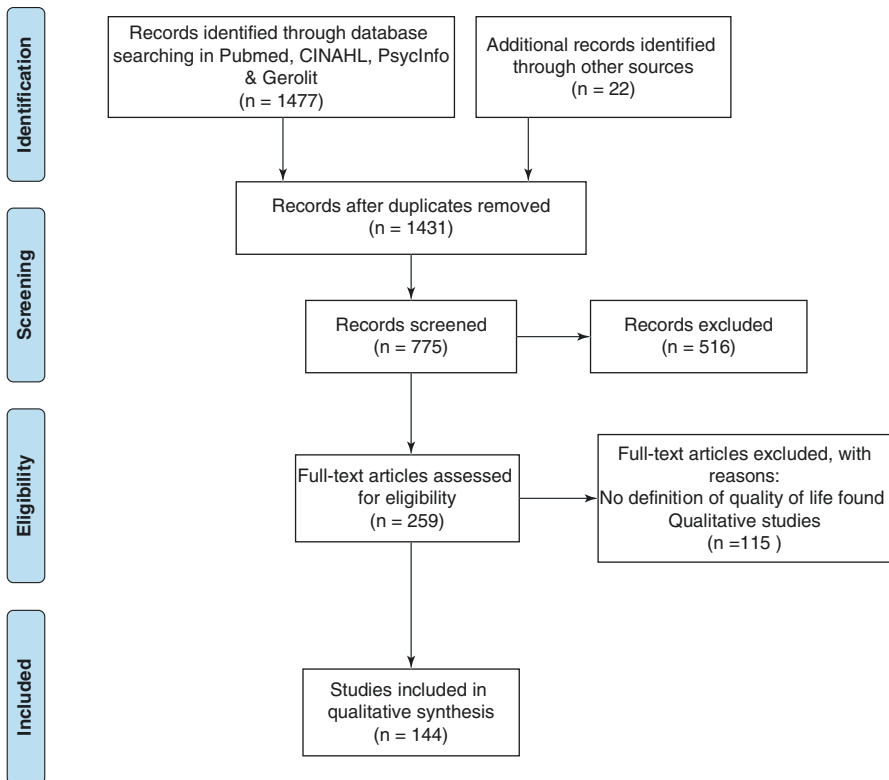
Identification

Records identified through database searching in Pubmed, CINAHL, PsycInfo & Gerolit
(n = 1477)

Additional records identified through other sources
(n = 22)

Records after duplicates removed
(n = 1431)

Screening

Records screened
(n = 775)

Records excluded
(n = 516)

Eligibility

Full-text articles assessed for eligibility
(n = 259)

Full-text articles excluded, with reasons:
No definition of quality of life found
Qualitative studies
(n =115 )

Included

Studies included in qualitative synthesis
(n = 144)